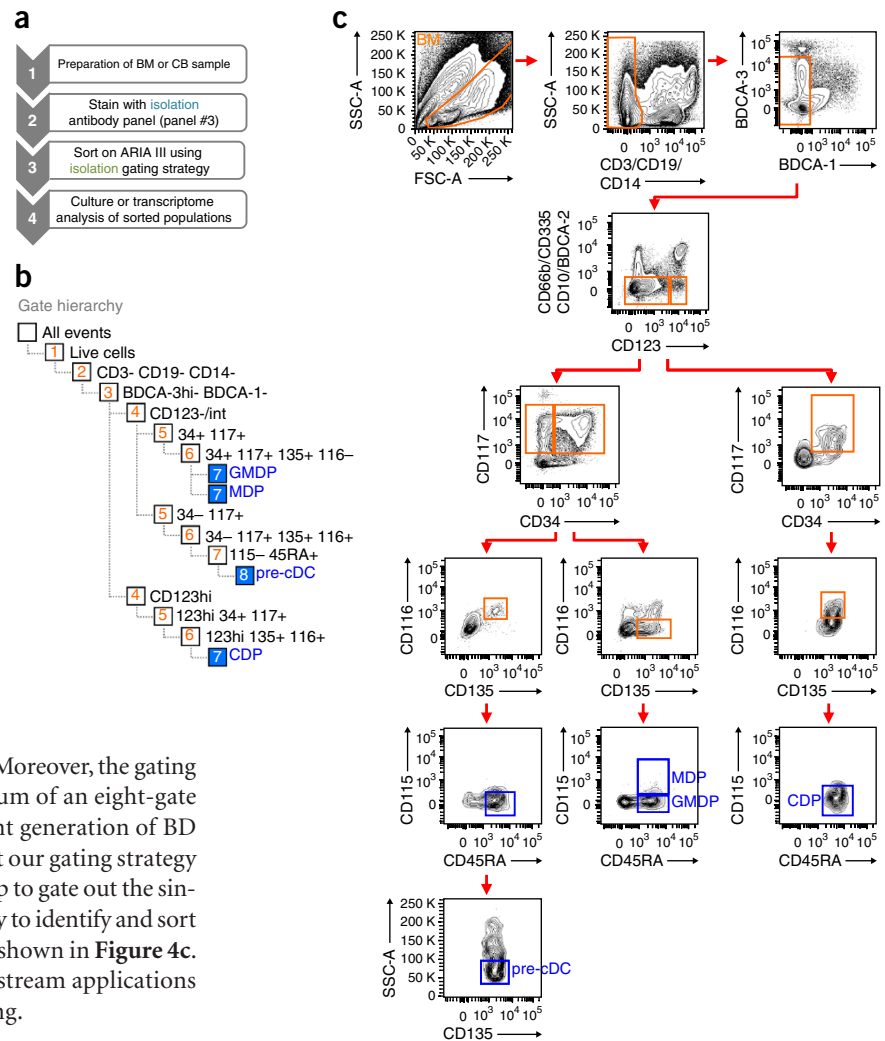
a

1 Preparation of BM or CB sample

2 Stain with isolation antibody panel (panel #3)

3 Sort on ARIA III using isolation gating strategy

4 Culture or transcriptome analysis of sorted populations

b

Gate hierarchy

All events
1 Live cells
2 CD3- CD19- CD14-
3 BDCA-3hi- BDCA-1-
4 CD123-/int
5 34+ 117+
6 34+ 117+ 135+ 116–
7 GMDP
7 MDP
5 34– 117+
6 34– 117+ 135+ 116+
7 115– 45RA+
8 pre-cDC
4 CD123hi
5 123hi 34+ 117+
6 123hi 135+ 116+
7 CDP

Moreover, the gating
um of an eight-gate
nt generation of BD
t our gating strategy
p to gate out the sin-
y to identify and sort
shown in **Figure 4c**.
stream applications
ng.

c

BM
SSC-A
250 K 200 K 150 K 100 K 50 K 0
0 50 K 100 K 150 K 200 K 250 K
FSC-A

SSC-A
250 K 200 K 150 K 100 K 50 K 0
0 $10^3$ $10^4$ $10^5$
CD3/CD19/ CD14

BDCA-3
$10^5$ $10^4$ $10^3$ 0
0 $10^3$ $10^4$ $10^5$
BDCA-1

CD66b/CD335 CD10/BDCA-2
$10^5$ $10^4$ $10^3$ 0
0 $10^3$ $10^4$ $10^5$
CD123

CD117
$10^5$ $10^4$ $10^3$ 0
0 $10^3$ $10^4$ $10^5$
CD34

CD117
$10^5$ $10^4$ $10^3$ 0
0 $10^3$ $10^4$ $10^5$
CD34

CD116
$10^5$ $10^4$ $10^3$ 0
0 $10^3$ $10^4$ $10^5$
CD135

CD116
$10^5$ $10^4$ $10^3$ 0
0 $10^3$ $10^4$ $10^5$
CD135

CD116
$10^5$ $10^4$ $10^3$ 0
0 $10^3$ $10^4$ $10^5$
CD135

CD115
$10^5$ $10^4$ $10^3$ 0
0 $10^3$ $10^4$ $10^5$
CD45RA

CD115
$10^5$ $10^4$ $10^3$ 0
MDP
GMDP
0 $10^3$ $10^4$ $10^5$
CD45RA

CD115
$10^5$ $10^4$ $10^3$ 0
CDP
0 $10^3$ $10^4$ $10^5$
CD45RA

SSC-A
250 K 200 K 150 K 100 K 50 K 0
pre-cDC
0 $10^3$ $10^4$ $10^5$
CD135